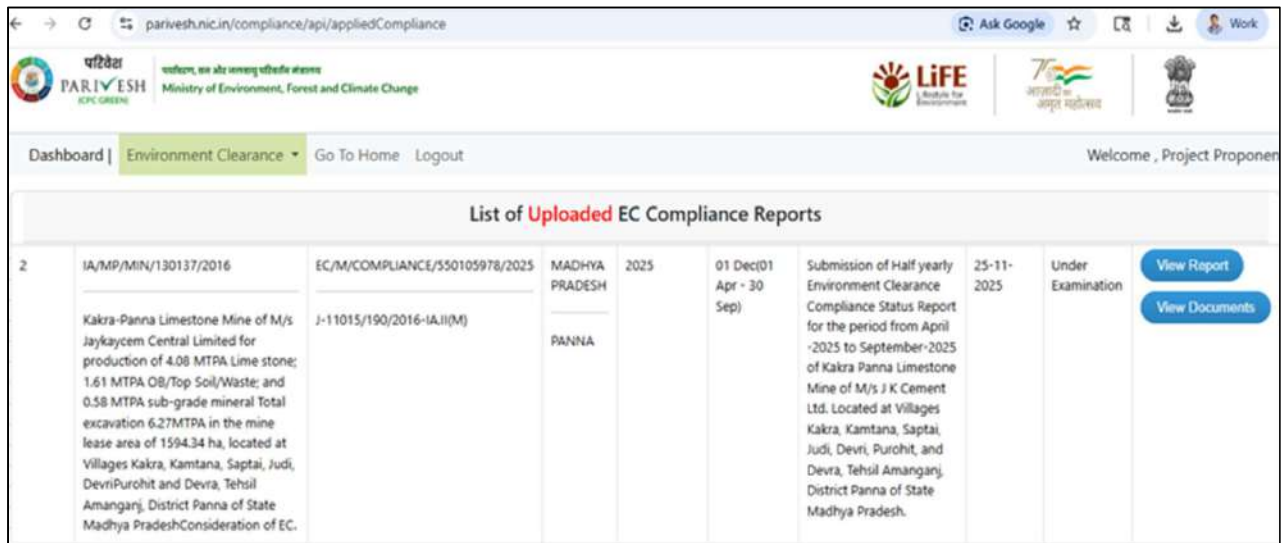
parivesh.nic.in/compliance/api/appliedCompliance

Ask Google

Work

परिवेश
PARIVESH
(CPC GREEN)

पर्यावरण, वन और जलवायु परिवर्तन मंत्रालय
Ministry of Environment, Forest and Climate Change

LiFE
Lifestyle for Environment

आज़ादी का अमृत महोत्सव

Dashboard | Environment Clearance ▾ Go To Home Logout

Welcome , Project Proponen

List of Uploaded EC Compliance Reports

| 2 | IA/MP/MIN/130137/2016<br><br>Kakra-Panna Limestone Mine of M/s Jaykaycem Central Limited for production of 4.08 MTPA Lime stone; 1.61 MTPA OB/Top Soil/Waste; and 0.58 MTPA sub-grade mineral Total excavation 6.27MTPA in the mine lease area of 1594.34 ha, located at Villages Kakra, Kamtana, Saptai, Judi, DevriPurohit and Devra, Tehsil Amanganj, District Panna of State Madhya PradeshConsideration of EC. | EC/M/COMPLIANCE/550105978/2025<br><br>J-11015/190/2016-IA.II(M) | MADHYA PRADESH<br><br>PANNA | 2025 | 01 Dec(01 Apr - 30 Sep) | Submission of Half yearly Environment Clearance Compliance Status Report for the period from April -2025 to September-2025 of Kakra Panna Limestone Mine of M/s J K Cement Ltd. Located at Villages Kakra, Kamtana, Saptai, Judi, Devri, Purohit, and Devra, Tehsil Amanganj, District Panna of State Madhya Pradesh. | 25-11-2025 | Under Examination | View Report<br>View Documents |
|---|---|---|---|---|---|---|---|---|---|